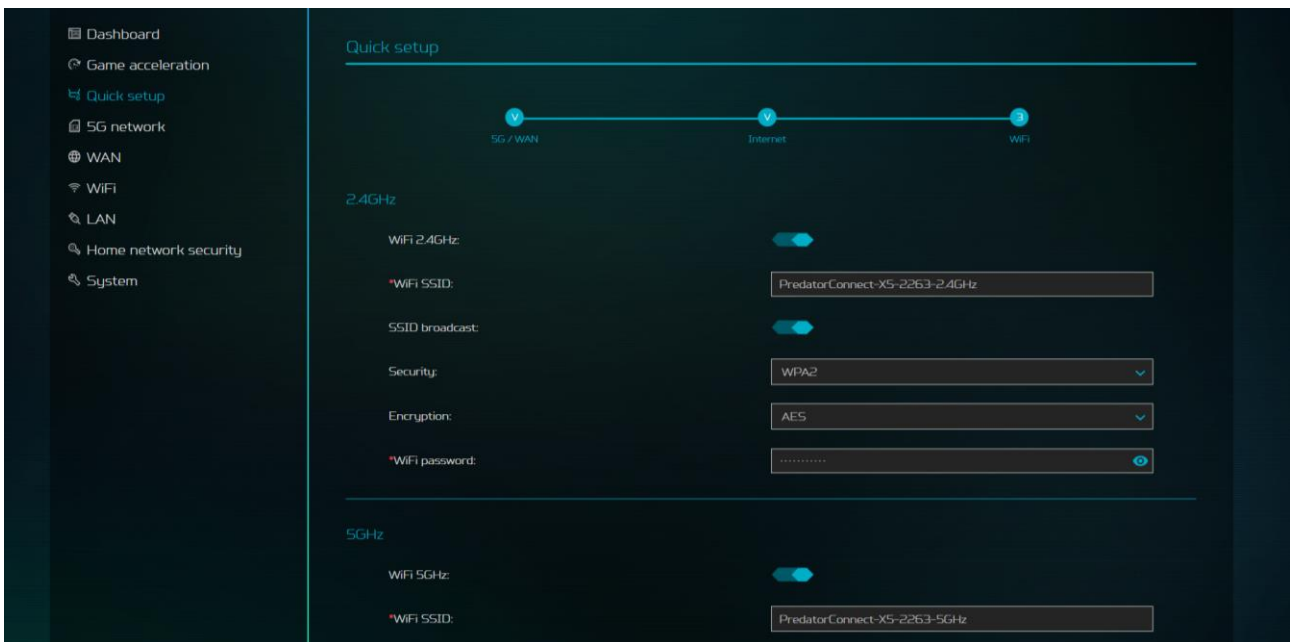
Dashboard
Game acceleration
Quick setup
5G network
WAN
WiFi
LAN
Home network security
System

Quick setup

V
5G / WAN
V
Internet
3
WiFi

2.4GHz

WiFi 2.4GHz:

*WiFi SSID: PredatorConnect-X5-2263-2.4GHz

SSID broadcast:

Security: WPA2

Encryption: AES

*WiFi password: ············

5GHz

WiFi 5GHz:

*WiFi SSID: PredatorConnect-X5-2263-5GHz